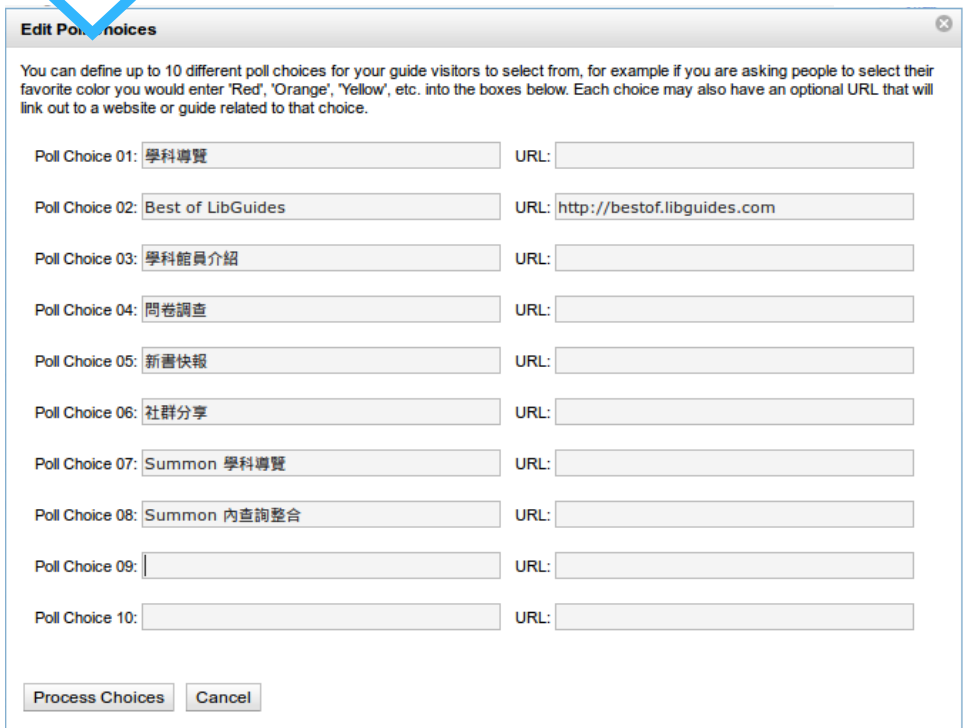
Edit Poll Choices

You can define up to 10 different poll choices for your guide visitors to select from, for example if you are asking people to select their favorite color you would enter 'Red', 'Orange', 'Yellow', etc. into the boxes below. Each choice may also have an optional URL that will link out to a website or guide related to that choice.

Poll Choice 01: 學科導覽 URL:

Poll Choice 02: Best of LibGuides URL: http://bestof.libguides.com

Poll Choice 03: 學科館員介紹 URL:

Poll Choice 04: 問卷調查 URL:

Poll Choice 05: 新書快報 URL:

Poll Choice 06: 社群分享 URL:

Poll Choice 07: Summon 學科導覽 URL:

Poll Choice 08: Summon 內查詢整合 URL:

Poll Choice 09: URL:

Poll Choice 10: URL:

Process Choices Cancel